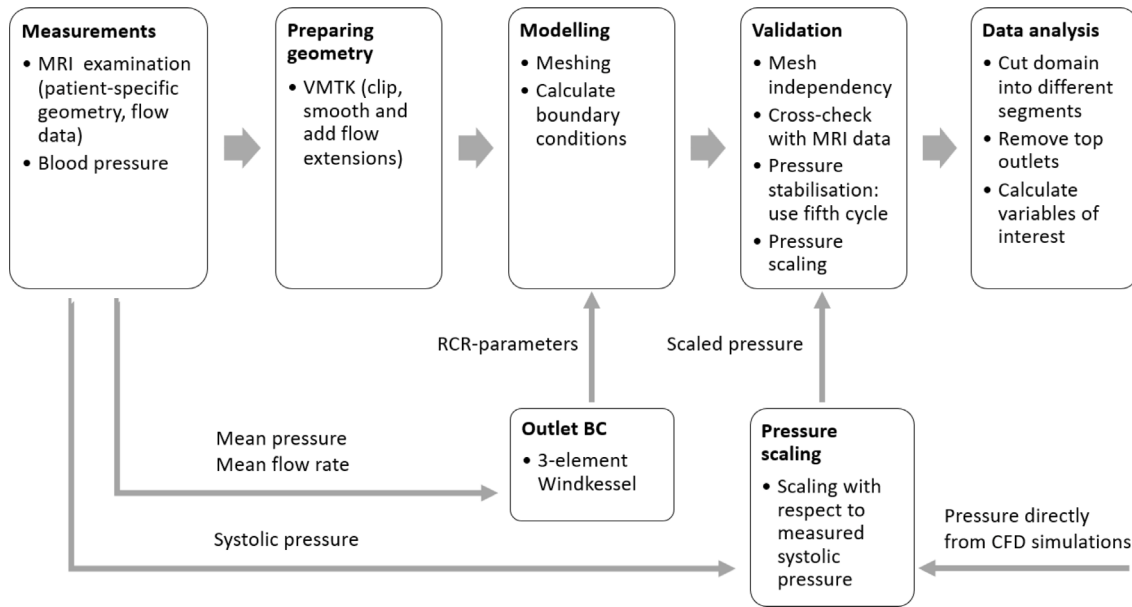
**Measurements**
- MRI examination (patient-specific geometry, flow data)
- Blood pressure

**Preparing geometry**
- VMTK (clip, smooth and add flow extensions)

**Modelling**
- Meshing
- Calculate boundary conditions

**Validation**
- Mesh independency
- Cross-check with MRI data
- Pressure stabilisation: use fifth cycle
- Pressure scaling

**Data analysis**
- Cut domain into different segments
- Remove top outlets
- Calculate variables of interest

RCR-parameters

Scaled pressure

Mean pressure
Mean flow rate

**Outlet BC**
- 3-element Windkessel

**Pressure scaling**
- Scaling with respect to measured systolic pressure

Systolic pressure

Pressure directly from CFD simulations